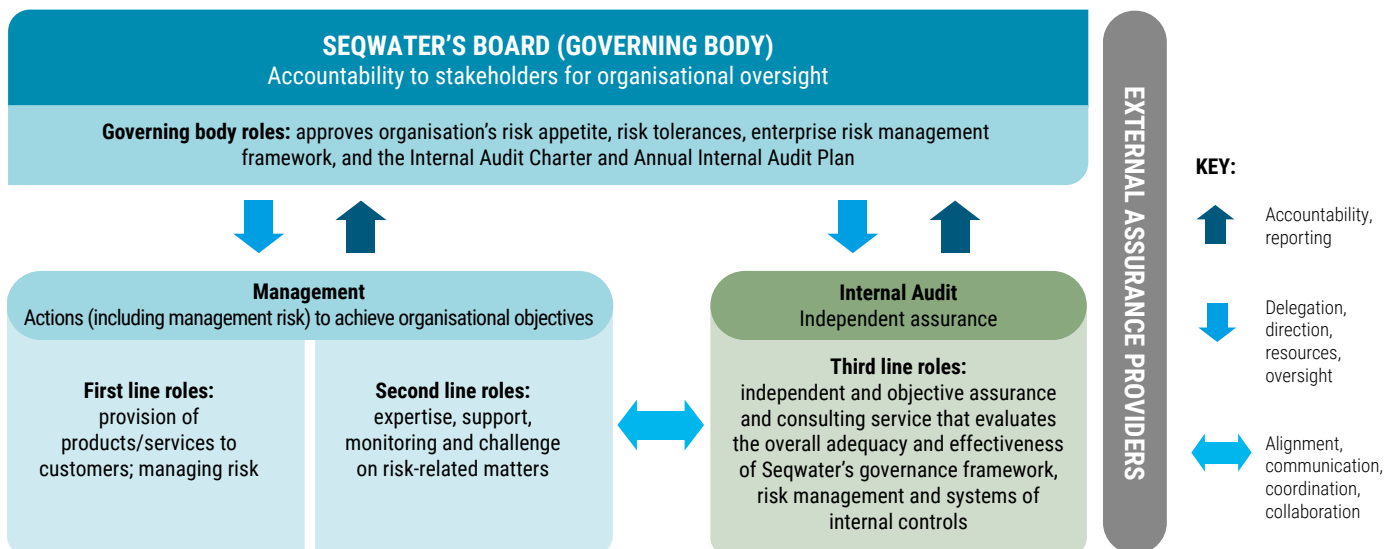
SEQWATER'S BOARD (GOVERNING BODY)
Accountability to stakeholders for organisational oversight

Governing body roles: approves organisation's risk appetite, risk tolerances, enterprise risk management framework, and the Internal Audit Charter and Annual Internal Audit Plan

Management
Actions (including management risk) to achieve organisational objectives

First line roles:
provision of products/services to customers; managing risk

Second line roles:
expertise, support, monitoring and challenge on risk-related matters

Internal Audit
Independent assurance

Third line roles:
independent and objective assurance and consulting service that evaluates the overall adequacy and effectiveness of Seqwater's governance framework, risk management and systems of internal controls

EXTERNAL ASSURANCE PROVIDERS

KEY:

Accountability, reporting

Delegation, direction, resources, oversight

Alignment, communication, coordination, collaboration